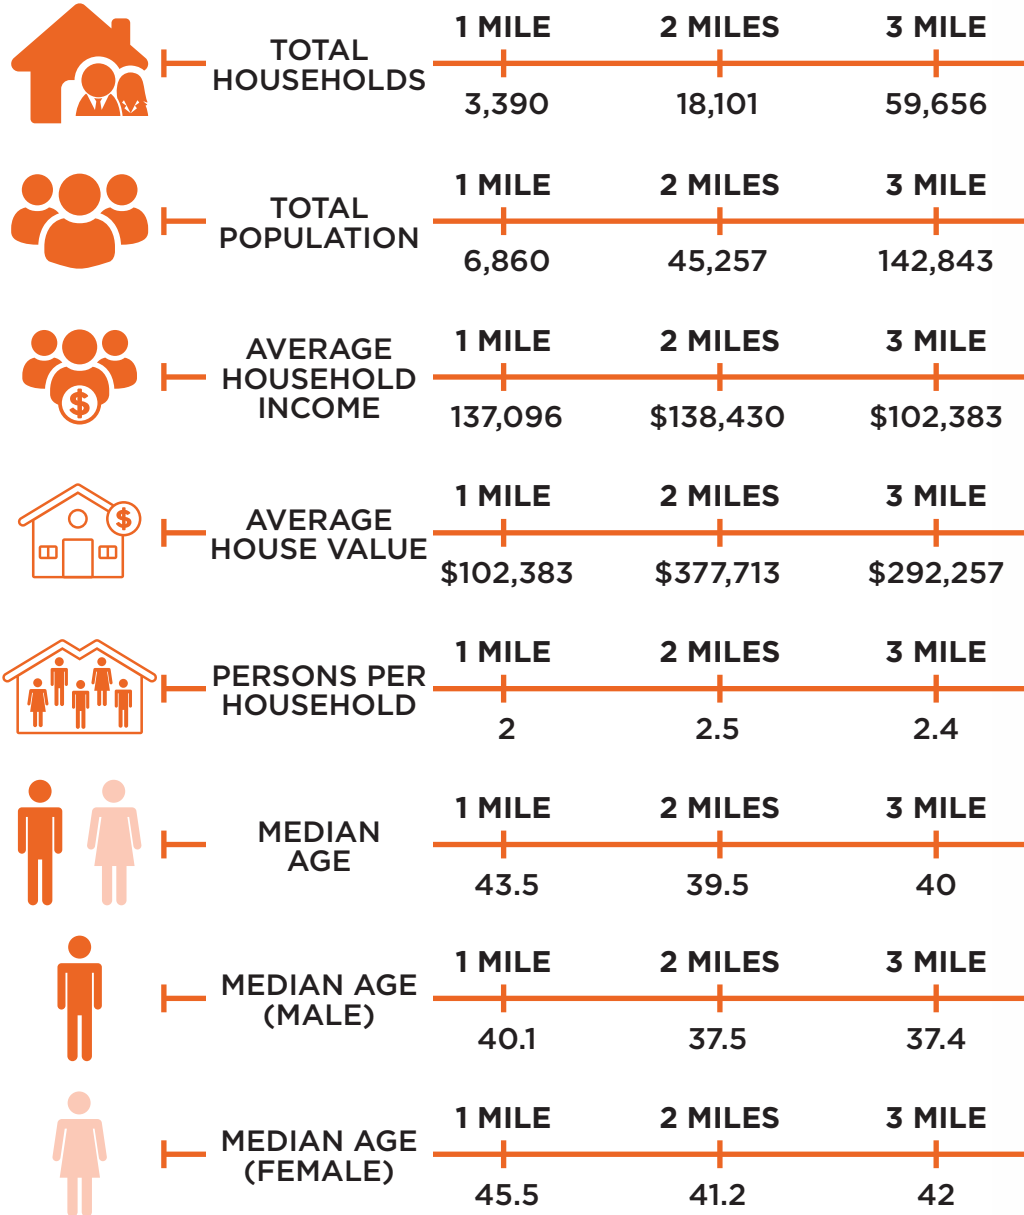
TOTAL HOUSEHOLDS

| 1 MILE | 2 MILES | 3 MILE |
|---|---|---|
| 3,390 | 18,101 | 59,656 |

TOTAL POPULATION

| 1 MILE | 2 MILES | 3 MILE |
|---|---|---|
| 6,860 | 45,257 | 142,843 |

AVERAGE HOUSEHOLD INCOME

| 1 MILE | 2 MILES | 3 MILE |
|---|---|---|
| 137,096 | $138,430 | $102,383 |

AVERAGE HOUSE VALUE

| 1 MILE | 2 MILES | 3 MILE |
|---|---|---|
| $102,383 | $377,713 | $292,257 |

PERSONS PER HOUSEHOLD

| 1 MILE | 2 MILES | 3 MILE |
|---|---|---|
| 2 | 2.5 | 2.4 |

MEDIAN AGE

| 1 MILE | 2 MILES | 3 MILE |
|---|---|---|
| 43.5 | 39.5 | 40 |

MEDIAN AGE (MALE)

| 1 MILE | 2 MILES | 3 MILE |
|---|---|---|
| 40.1 | 37.5 | 37.4 |

MEDIAN AGE (FEMALE)

| 1 MILE | 2 MILES | 3 MILE |
|---|---|---|
| 45.5 | 41.2 | 42 |